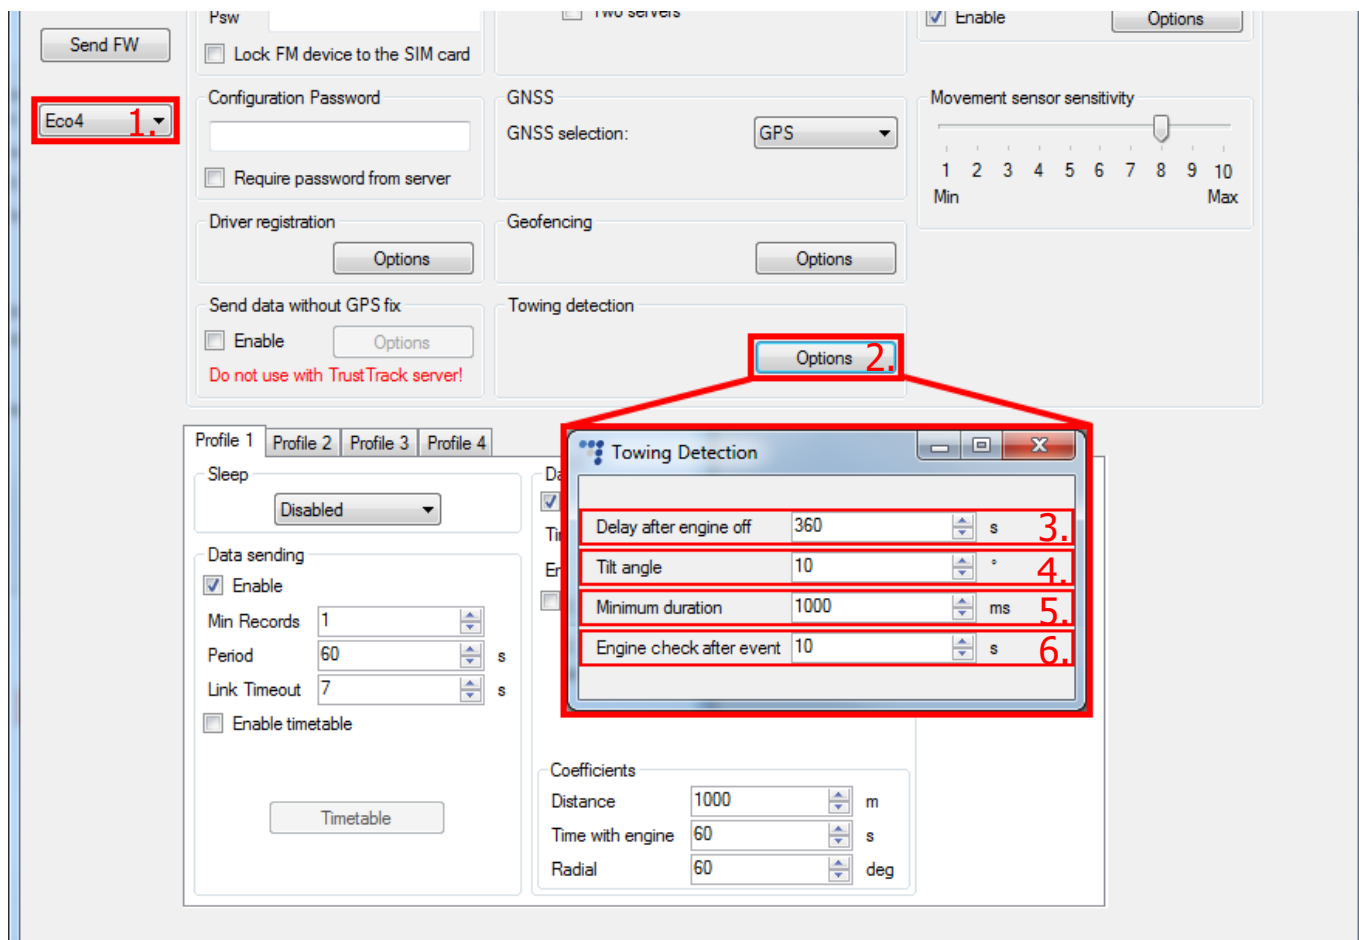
Send FW

Eco4 1.

Psw

Lock FM device to the SIM card

Two servers

Enable Options

Configuration Password

Require password from server

GNSS

GNSS selection: GPS

Movement sensor sensitivity

1 2 3 4 5 6 7 8 9 10

Min Max

Driver registration

Options

Geofencing

Options

Send data without GPS fix

Enable Options

Do not use with TrustTrack server!

Towing detection

Options 2.

Profile 1 Profile 2 Profile 3 Profile 4

Sleep

Disabled

Data sending

Enable

Min Records 1

Period 60 s

Link Timeout 7 s

Enable timetable

Timetable

Da

Ti

Er

Towing Detection

Delay after engine off 360 s 3.

Tilt angle 10 ° 4.

Minimum duration 1000 ms 5.

Engine check after event 10 s 6.

Coefficients

Distance 1000 m

Time with engine 60 s

Radial 60 deg